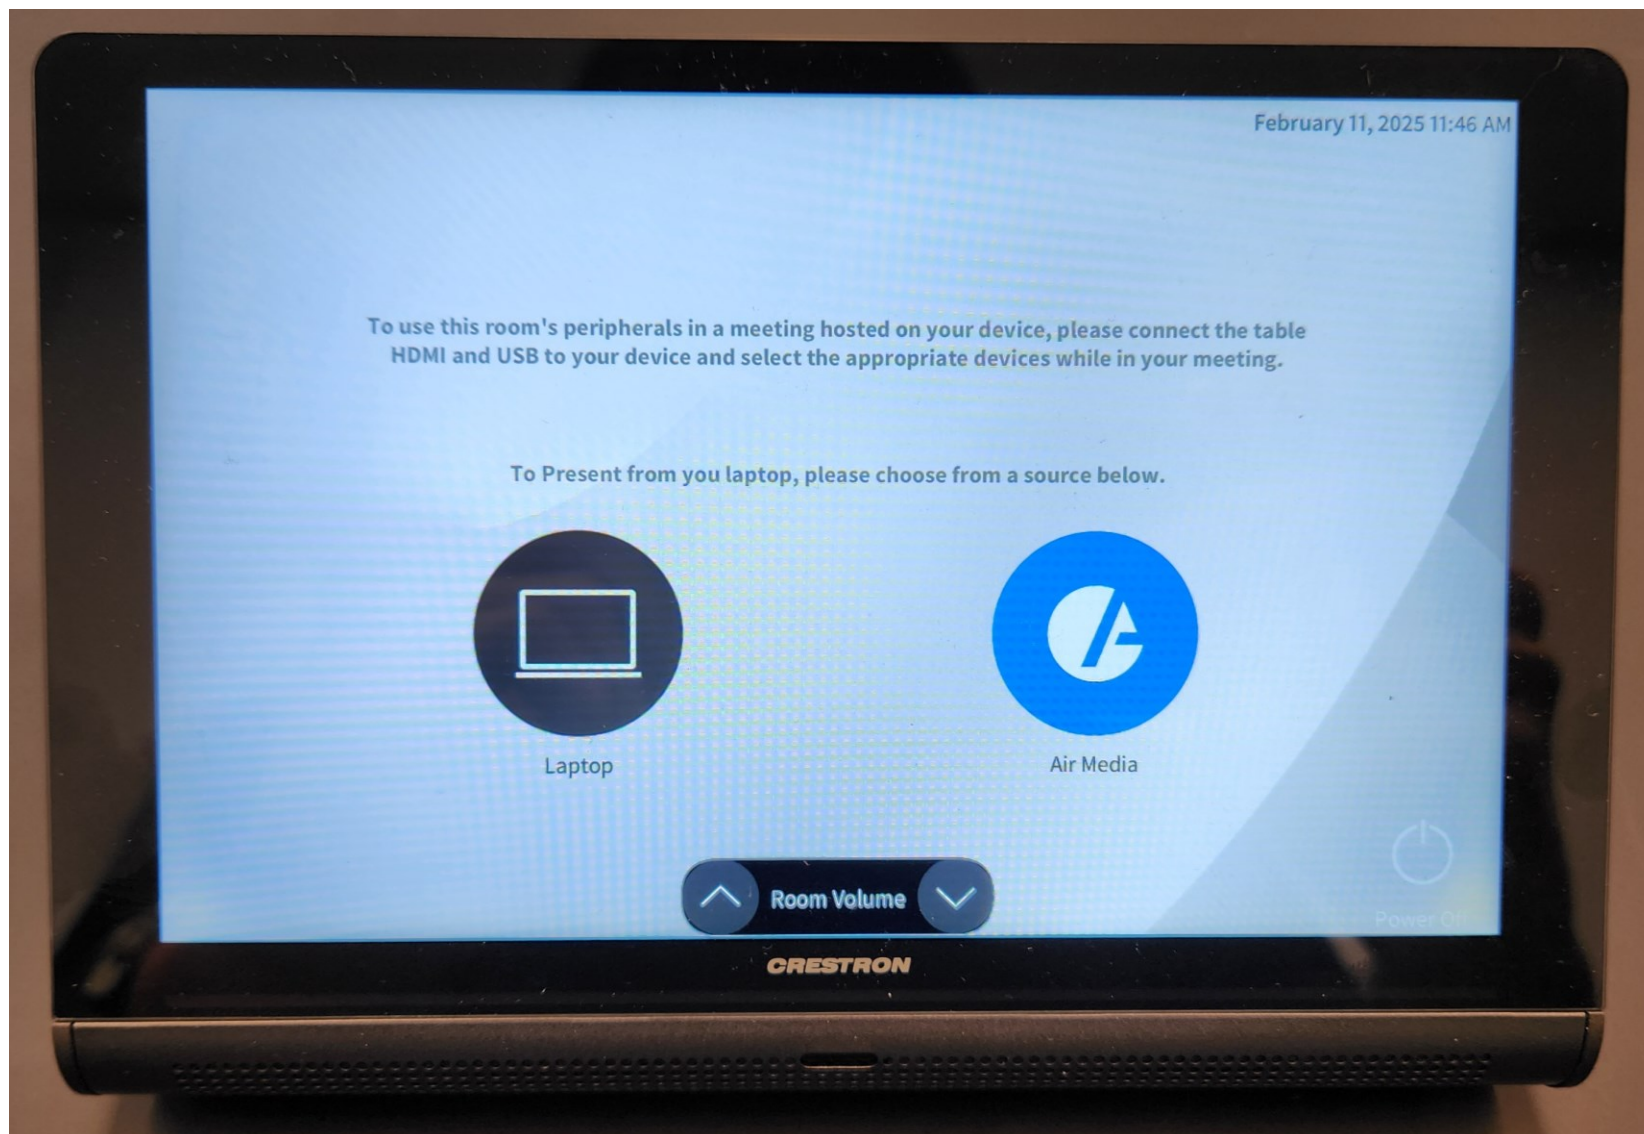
February 11, 2025 11:46 AM

To use this room's peripherals in a meeting hosted on your device, please connect the table HDMI and USB to your device and select the appropriate devices while in your meeting.

To Present from you laptop, please choose from a source below.

Laptop

Air Media

Room Volume

Power Off

CRESTRON